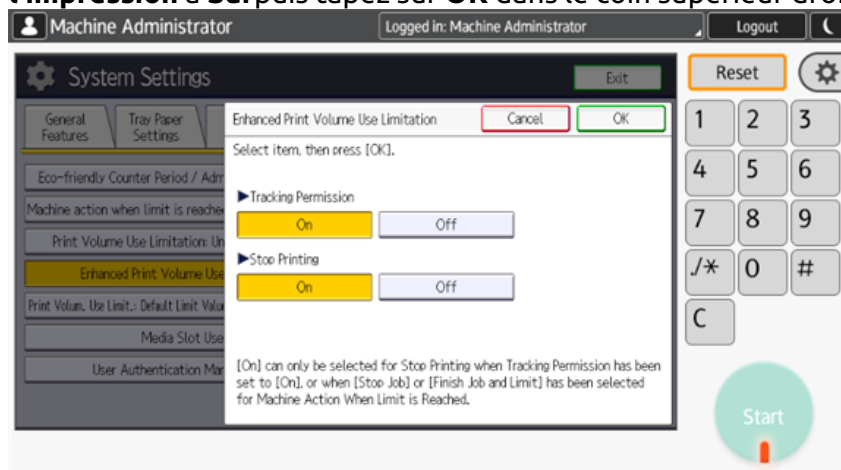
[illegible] **Impression** à **Oui** puis tapez sur **OK** dans le coin supérieur droi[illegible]

Machine Administrator

Logged in: Machine Administrator

Logout

System Settings

Exit

Reset

General Features

Tray Paper Settings

Eco-friendly Counter Period / Adm

Machine action when limit is reache

Print Volume Use Limitation: Un

Enhanced Print Volume Use

Print Volum. Use Limit.: Default Limit Valu

Media Slot Use

User Authentication Ma

Enhanced Print Volume Use Limitation

Cancel

OK

Select item, then press [OK].

▶Tracking Permission

On

Off

▶Stop Printing

On

Off

[On] can only be selected for Stop Printing when Tracking Permission has been set to [On], or when [Stop Job] or [Finish Job and Limit] has been selected for Machine Action When Limit is Reached.

| 1 | 2 | 3 |
|---|---|---|
| 4 | 5 | 6 |
| 7 | 8 | 9 |
| ./* | 0 | # |
| C | | |

Start